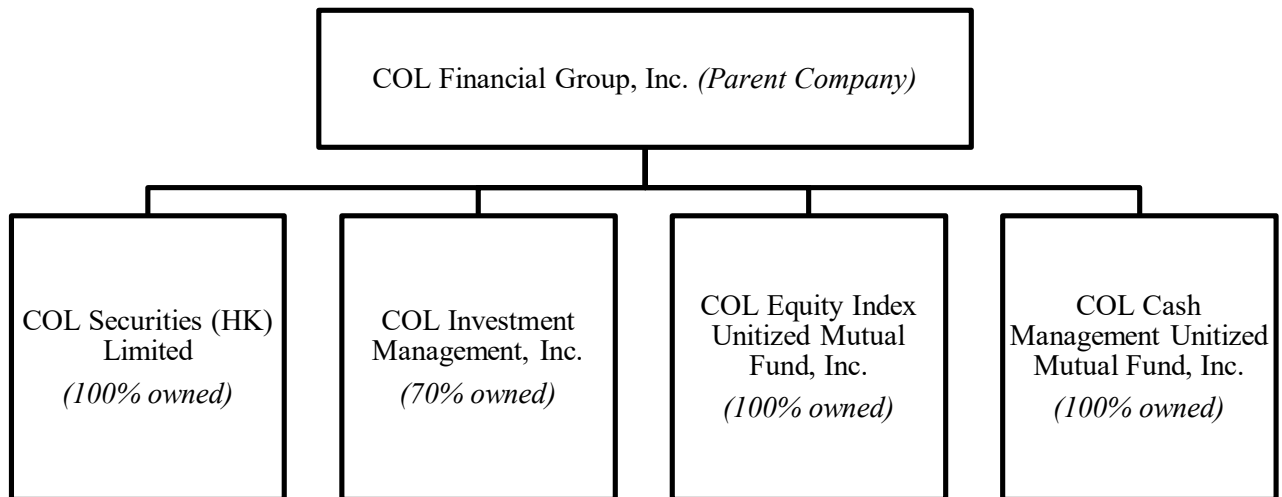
COL Financial Group, Inc. (Parent Company)

COL Securities (HK) Limited
(100% owned)

COL Investment Management, Inc.
(70% owned)

COL Equity Index Unitized Mutual Fund, Inc.
(100% owned)

COL Cash Management Unitized Mutual Fund, Inc.
(100% owned)